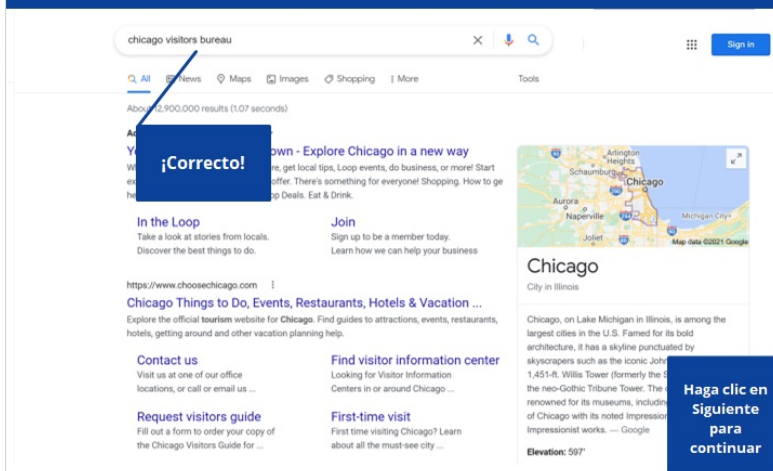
chicago visitors bureau

Sign in

All News Maps Images Shopping More Tools

About 12,900,000 results (1.07 seconds)

¡Correcto!

Ad

Y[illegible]own - Explore Chicago in a new way

W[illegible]re, get local tips, Loop events, do business, or more! Start ex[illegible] offer. There's something for everyone! Shopping. How to ge h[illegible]p Deals. Eat & Drink.

In the Loop
Take a look at stories from locals. Discover the best things to do.

Join
Sign up to be a member today. Learn how we can help your business

https://www.choosechicago.com

Chicago Things to Do, Events, Restaurants, Hotels & Vacation ...

Explore the official tourism website for Chicago. Find guides to attractions, events, restaurants, hotels, getting around and other vacation planning help.

Contact us
Visit us at one of our office locations, or call or email us ...

Find visitor information center
Looking for Visitor Information Centers in or around Chicago ...

Request visitors guide
Fill out a form to order your copy of the Chicago Visitors Guide for ...

First-time visit
First time visiting Chicago? Learn about all the must-see city ...

Arlington Heights
Schaumburg
Chicago
Aurora
Naperville
Michigan City
Joliet
Map data ©2021 Google

Chicago
City in Illinois

Chicago, on Lake Michigan in Illinois, is among the largest cities in the U.S. Famed for its bold architecture, it has a skyline punctuated by skyscrapers such as the iconic John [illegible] 1,451-ft. Willis Tower (formerly the S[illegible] the neo-Gothic Tribune Tower. The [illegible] renowned for its museums, includin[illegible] of Chicago with its noted Impressio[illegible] Impressionist works. — Google

Elevation: 597'

Haga clic en Siguiente para continuar